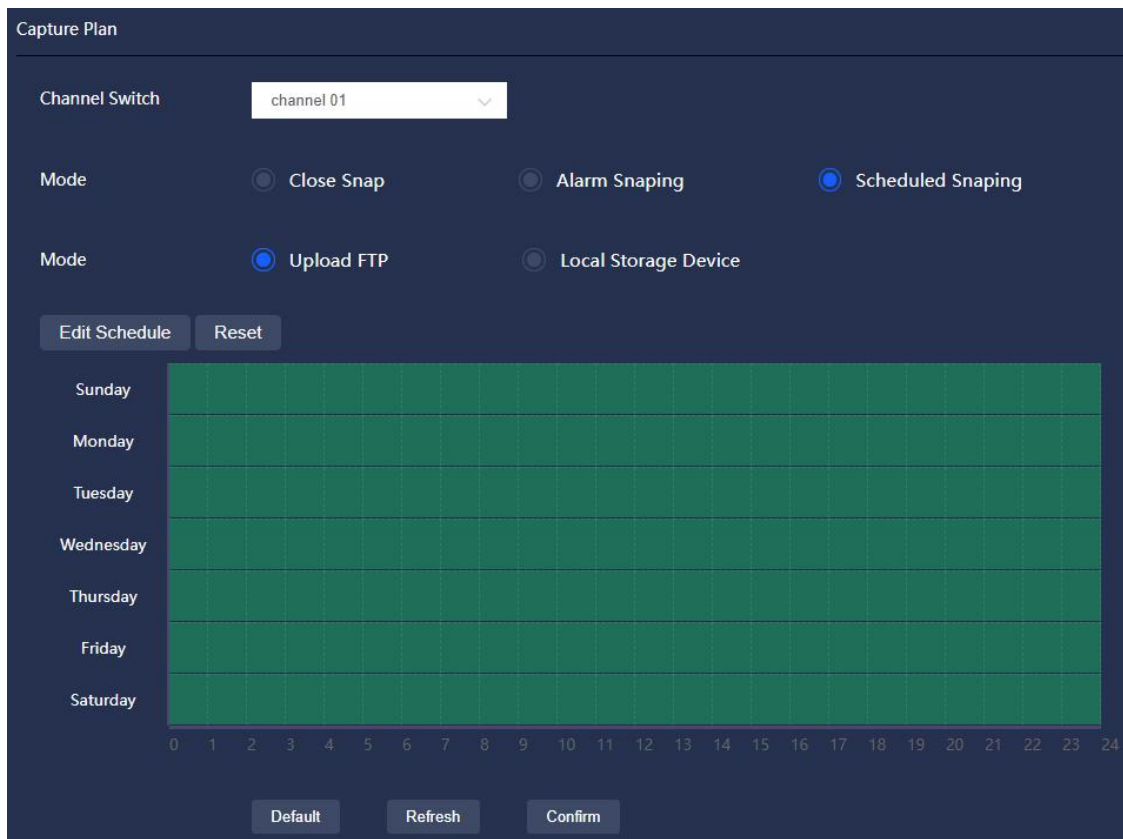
Capture Plan

Channel Switch channel 01

Mode Close Snap Alarm Snaping Scheduled Snaping

Mode Upload FTP Local Storage Device

Edit Schedule Reset

Sunday
Monday
Tuesday
Wednesday
Thursday
Friday
Saturday

0 1 2 3 4 5 6 7 8 9 10 11 12 13 14 15 16 17 18 19 20 21 22 23 24

Default Refresh Confirm